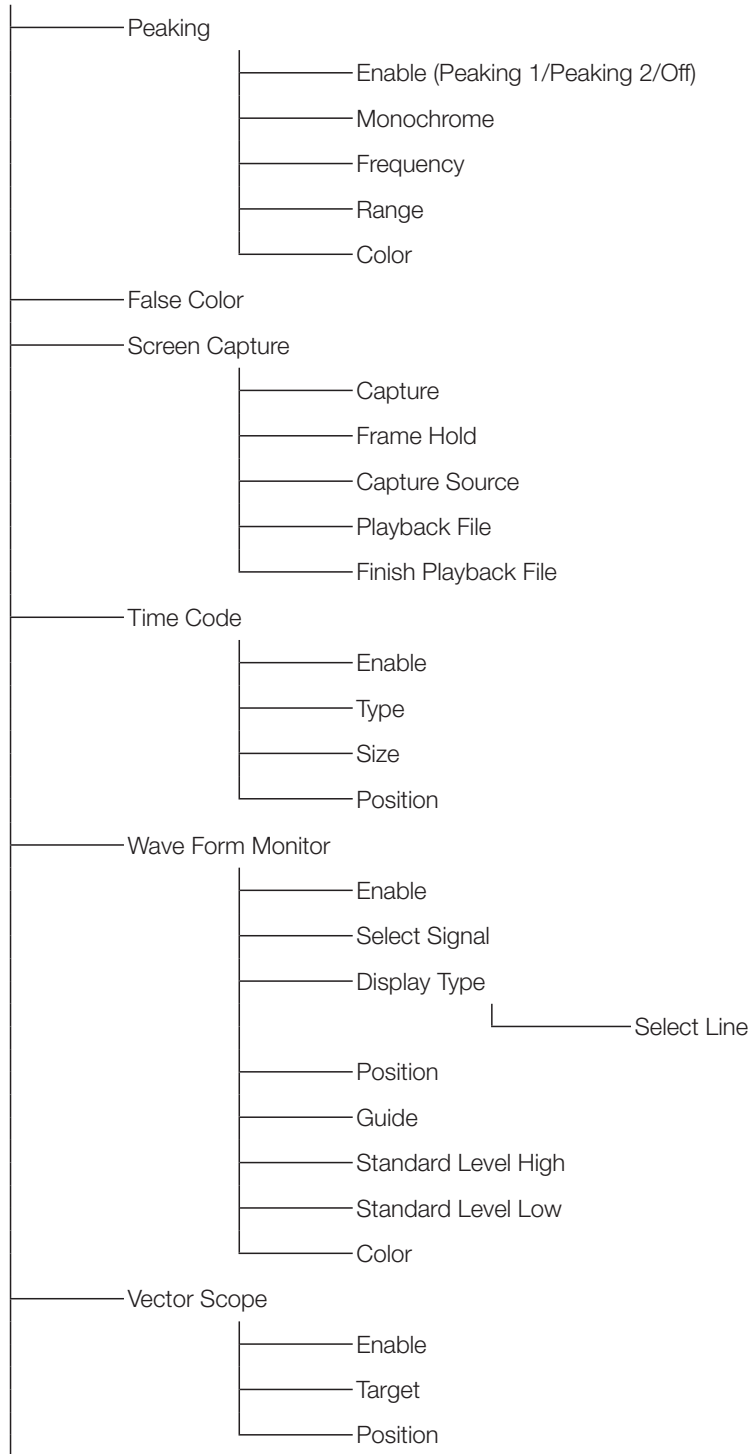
Peaking

Enable (Peaking 1/Peaking 2/Off)

Monochrome

Frequency

Range

Color

False Color

Screen Capture

Capture

Frame Hold

Capture Source

Playback File

Finish Playback File

Time Code

Enable

Type

Size

Position

Wave Form Monitor

Enable

Select Signal

Display Type

Select Line

Position

Guide

Standard Level High

Standard Level Low

Color

Vector Scope

Enable

Target

Position